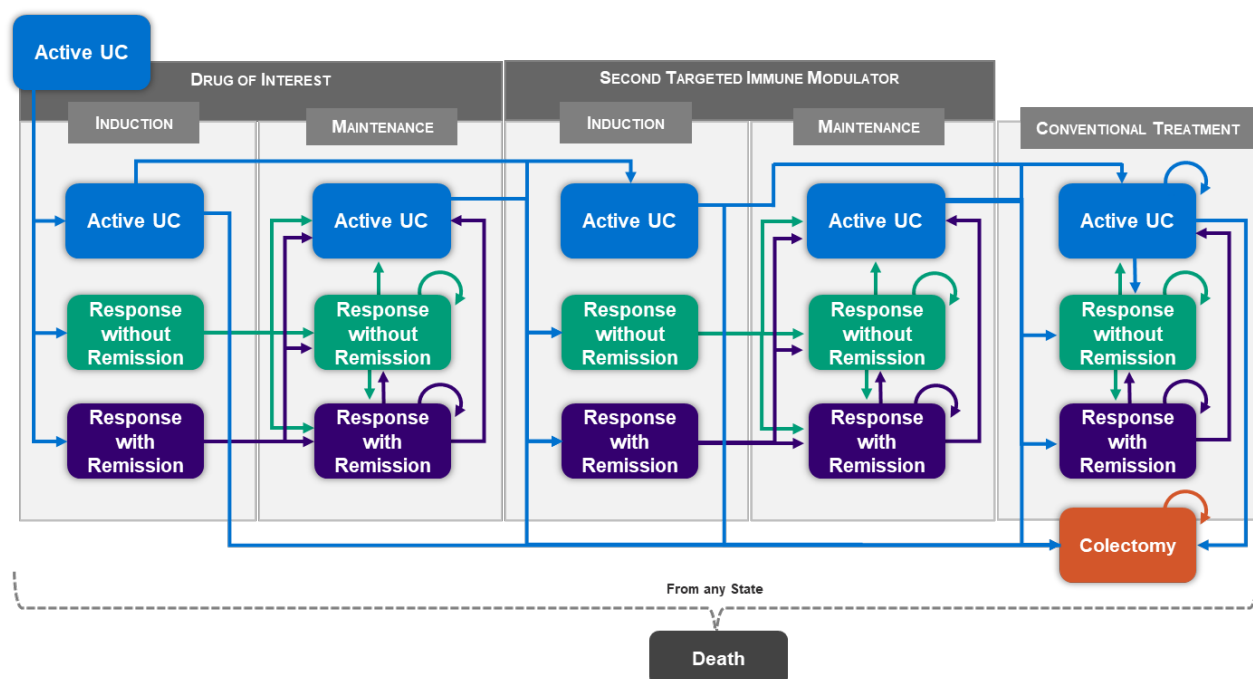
Active UC

DRUG OF INTEREST

INDUCTION

MAINTENANCE

SECOND TARGETED IMMUNE MODULATOR

INDUCTION

MAINTENANCE

CONVENTIONAL TREATMENT

Active UC

Response without Remission

Response with Remission

Active UC

Response without Remission

Response with Remission

Active UC

Response without Remission

Response with Remission

Active UC

Response without Remission

Response with Remission

Active UC

Response without Remission

Response with Remission

Colectomy

From any State

Death